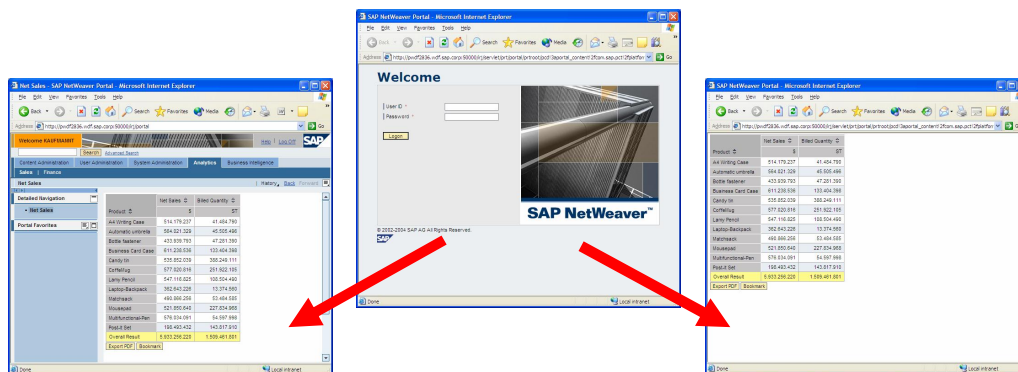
Net Sales - SAP NetWeaver Portal - Microsoft Internet Explorer

File Edit View Favorites Tools Help

Back Search Favorites Media

Address http://pwdf2836.wdf.sap.corp:50000/irj/portal Go

Welcome KASPSAMIT Help | Log Off

Search Advanced Search

Content Administration | User Administration | System Administration | Analytics | Business Intelligence

Sales | Finance

Net Sales History Back Forward

Detailed Navigation

• Net Sales

Portal Favorites

| Product | Net Sales $ | Billed Quantity ST |
|---|---|---|
| A4 Writing Case | 514.179.237 | 41.484.790 |
| Automatic umbrella | 564.021.329 | 45.505.496 |
| Bottle fastener | 433.939.793 | 47.281.390 |
| Business Card Case | 611.236.536 | 133.404.396 |
| Candy tin | 535.652.039 | 388.249.111 |
| Coffeemug | 577.020.616 | 251.922.105 |
| Lamy Pencil | 547.110.825 | 108.504.490 |
| Laptop-Backpack | 362.643.226 | 13.374.560 |
| Matchsack | 490.866.256 | 53.494.585 |
| Mousepad | 521.650.640 | 227.634.966 |
| Multifunctional-Pen | 576.034.091 | 54.597.966 |
| Post-It Set | 198.493.432 | 143.817.910 |
| Overall Result | 5.933.256.226 | 1.509.461.681 |

Export PDF Bookmark

Done Local intranet

SAP NetWeaver Portal - Microsoft Internet Explorer

File Edit View Favorites Tools Help

Back Search Favorites Media

Address http://pwdf2836.wdf.sap.corp:50000/irj/servlet/prt/portal/prtroot/pcd!3aportal_content!2fcom.sap.pct!2fplatfor Go

Welcome

User ID *

Password *

Logon

SAP NetWeaver™

© 2002-2004 SAP AG All Rights Reserved.

SAP

Done Local intranet

Net Sales - SAP NetWeaver Portal - Microsoft Internet Explorer

File Edit View Favorites Tools Help

Back Search Favorites Media

Address http://pwdf2836.wdf.sap.corp:50000/irj/servlet/prt/portal/prtroot/pcd!3aportal_content!2fcom.sap.pct!2fplatfor Go

| Product | Net Sales $ | Billed Quantity ST |
|---|---|---|
| A4 Writing Case | 514.179.237 | 41.484.790 |
| Automatic umbrella | 564.021.329 | 45.505.496 |
| Bottle fastener | 433.939.793 | 47.281.390 |
| Business Card Case | 611.236.536 | 133.404.396 |
| Candy tin | 535.652.039 | 388.249.111 |
| Coffeemug | 577.020.616 | 251.922.105 |
| Lamy Pencil | 547.110.825 | 108.504.490 |
| Laptop-Backpack | 362.643.226 | 13.374.560 |
| Matchsack | 490.866.256 | 53.494.585 |
| Mousepad | 521.650.640 | 227.634.966 |
| Multifunctional-Pen | 576.034.091 | 54.597.966 |
| Post-It Set | 198.493.432 | 143.817.910 |
| Overall Result | 5.933.256.226 | 1.509.461.681 |

Export PDF Bookmark

Done Local intranet